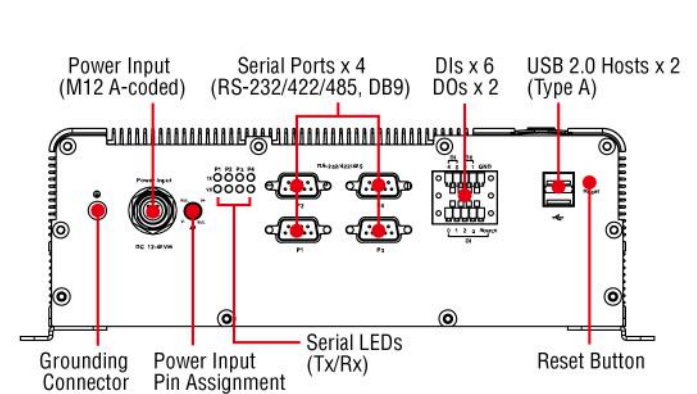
Power Input (M12 A-coded)

Serial Ports x 4 (RS-232/422/485, DB9)

DIs x 6 DOs x 2

USB 2.0 Hosts x 2 (Type A)

Power Input

DC 12-48VDC

P1 P2 P3 P4

TX

RX

RS-232/422/485

P2

P4

P1

P3

DI

DO

GND

0 1 2 3 4 5

Reset

Grounding Connector

Power Input Pin Assignment

Serial LEDs (Tx/Rx)

Reset Button